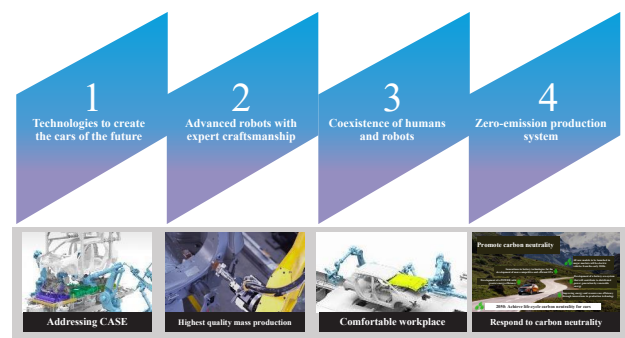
1
Technologies to create the cars of the future

2
Advanced robots with expert craftsmanship

3
Coexistence of humans and robots

4
Zero-emission production system

Addressing CASE

Highest quality mass production

Comfortable workplace

Promote carbon neutrality

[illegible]

2050: Achieve life cycle carbon neutrality for cars.

Respond to carbon neutrality